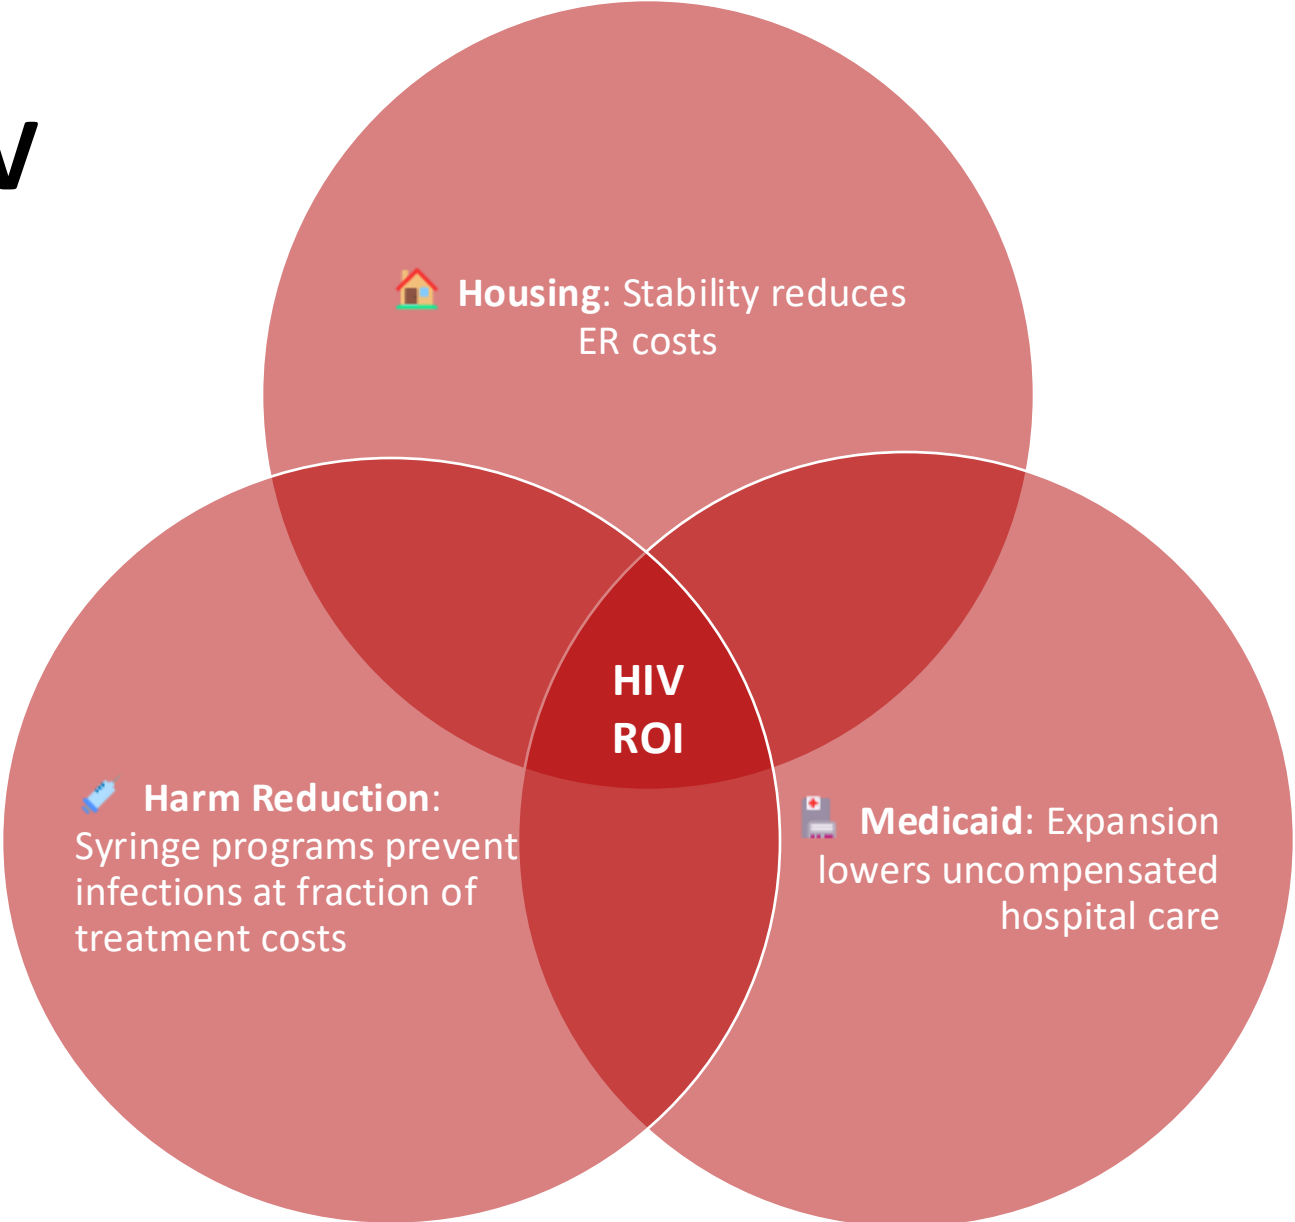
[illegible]

🏠 **Housing**: Stability reduces ER costs

HIV ROI

💉 **Harm Reduction**: Syringe programs prevent infections at fraction of treatment costs

🏥 **Medicaid**: Expansion lowers uncompensated hospital care